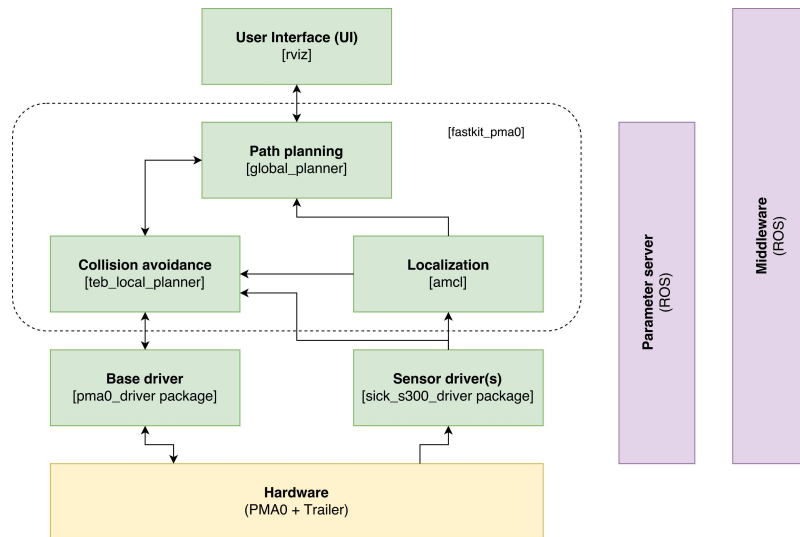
User Interface (UI)
[rviz]

[fastkit_pma0]

Path planning
[global_planner]

Collision avoidance
[teb_local_planner]

Localization
[amcl]

Base driver
[pma0_driver package]

Sensor driver(s)
[sick_s300_driver package]

Hardware
(PMA0 + Trailer)

Parameter server
(ROS)

Middleware
(ROS)